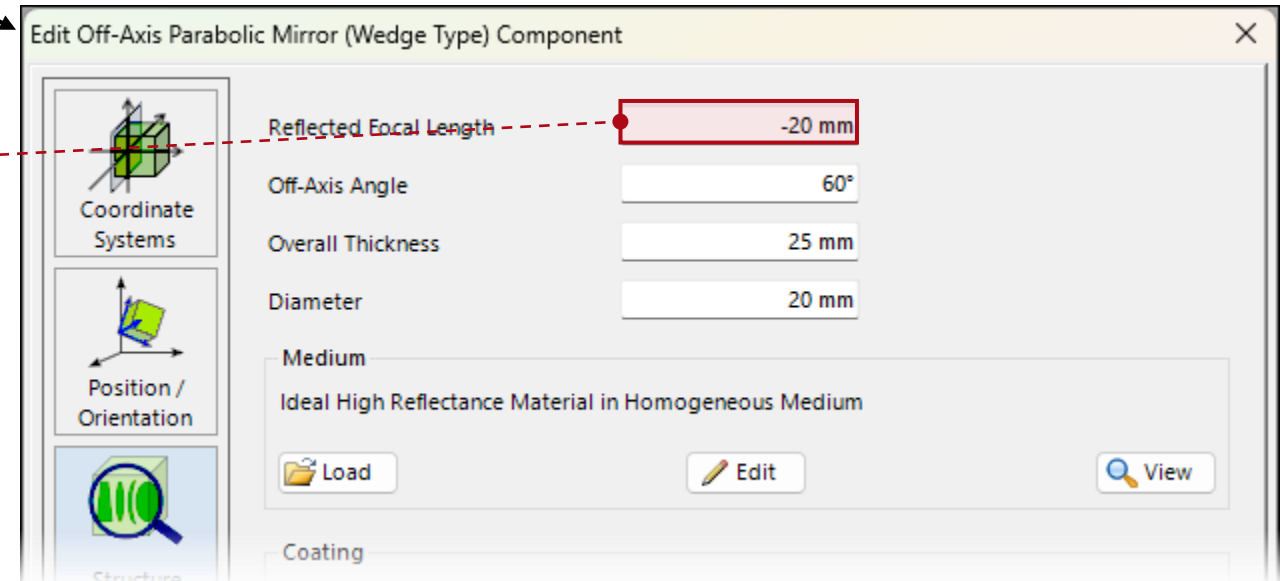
Edit Off-Axis Parabolic Mirror (Wedge Type) Component

Coordinate Systems

Position / Orientation

Structure

Reflected Focal Length -20 mm

Off-Axis Angle 60°

Overall Thickness 25 mm

Diameter 20 mm

Medium

Ideal High Reflectance Material in Homogeneous Medium

Load

Edit

View

Coating